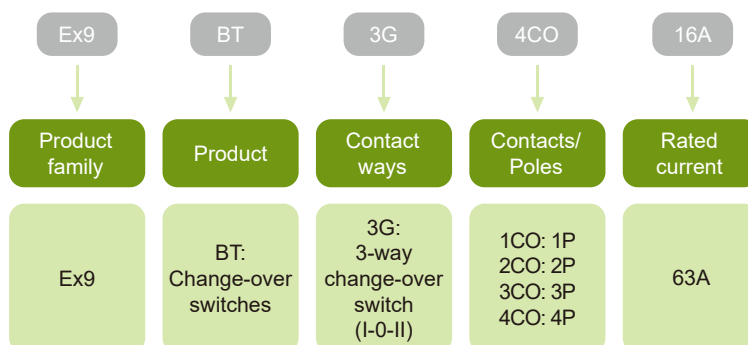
Ex9

Product family

Ex9

BT

Product

BT: Change-over switches

3G

Contact ways

3G: 3-way change-over switch (I-0-II)

4CO

Contacts/ Poles

1CO: 1P
2CO: 2P
3CO: 3P
4CO: 4P

16A

Rated current

63A